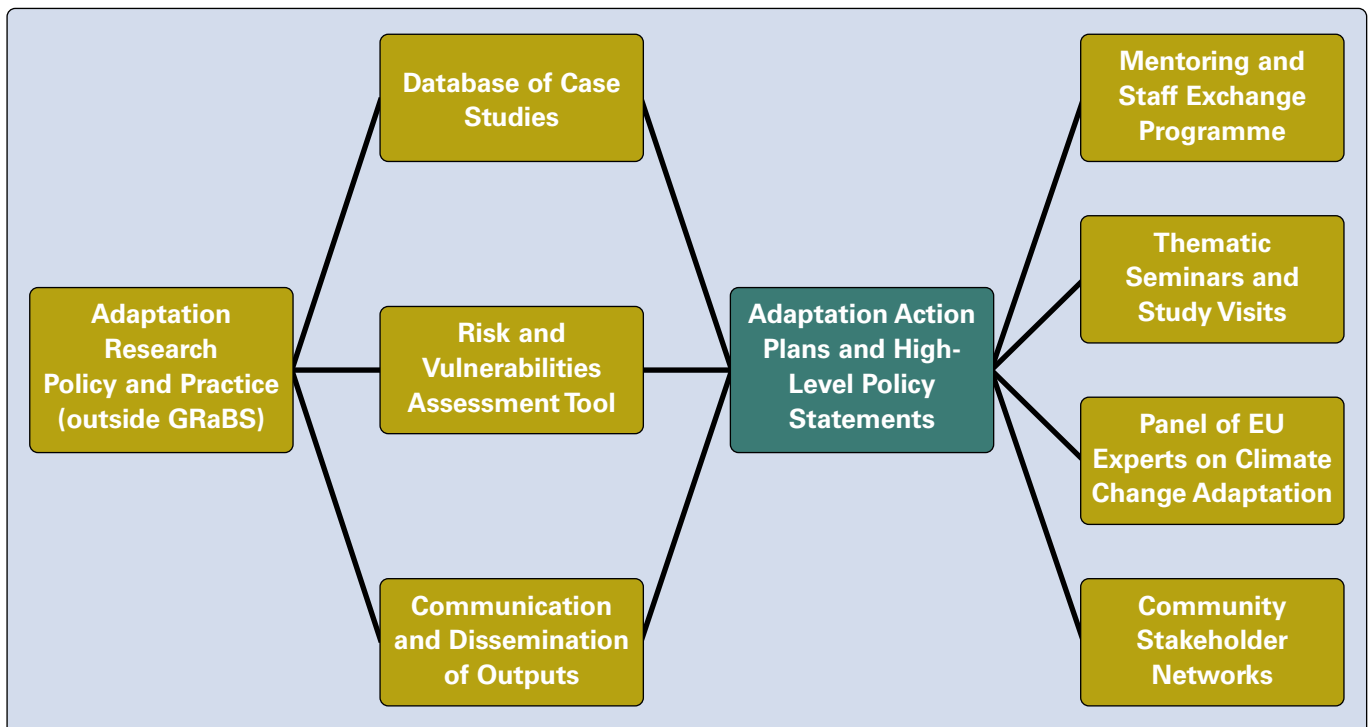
Adaptation Research Policy and Practice (outside GRaBS)

Database of Case Studies

Risk and Vulnerabilities Assessment Tool

Communication and Dissemination of Outputs

Adaptation Action Plans and High-Level Policy Statements

Mentoring and Staff Exchange Programme

Thematic Seminars and Study Visits

Panel of EU Experts on Climate Change Adaptation

Community Stakeholder Networks